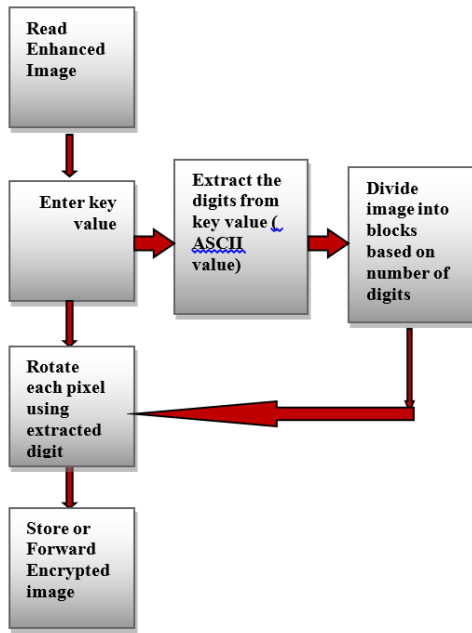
Read Enhanced Image

Enter key value

Extract the digits from key value ( ASCII value)

Divide image into blocks based on number of digits

Rotate each pixel using extracted digit

Store or Forward Encrypted image